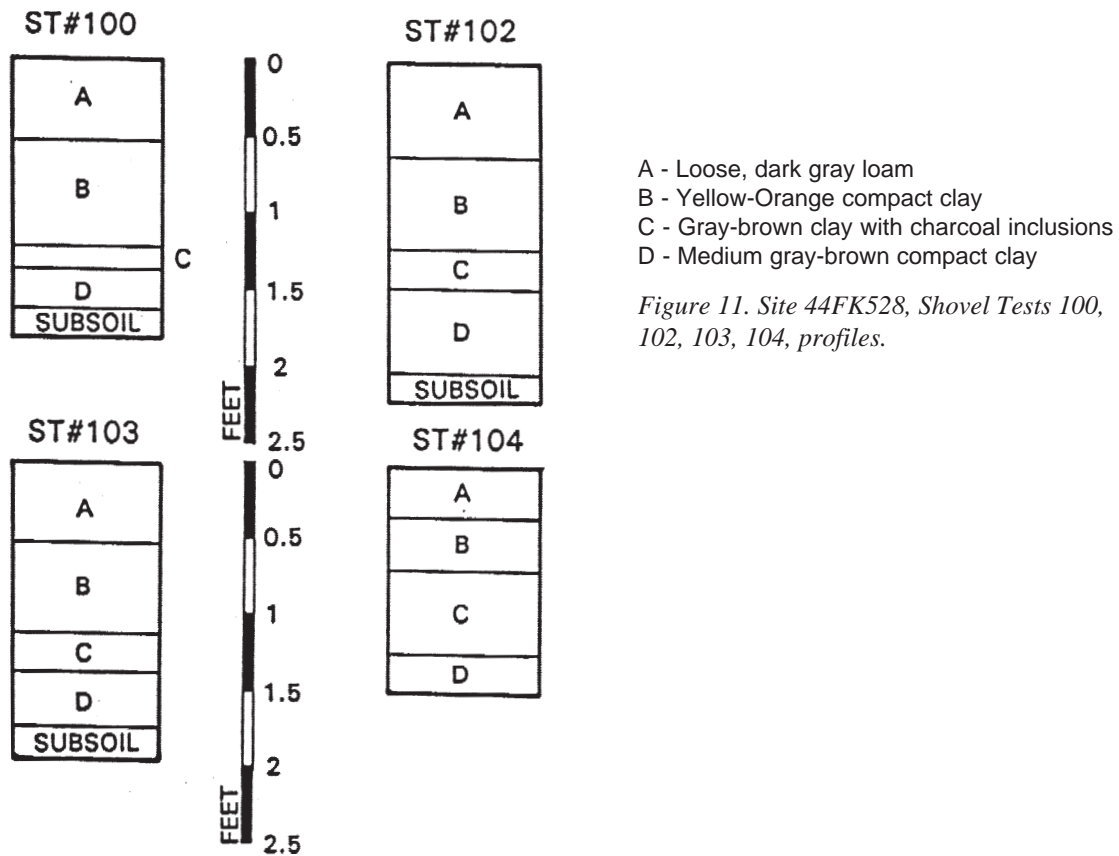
ST#100

A

B

C

D

SUBSOIL

0

0.5

1

1.5

2

FEET

2.5

ST#102

A

B

C

D

SUBSOIL

A - Loose, dark gray loam
B - Yellow-Orange compact clay
C - Gray-brown clay with charcoal inclusions
D - Medium gray-brown compact clay

Figure 11. Site 44FK528, Shovel Tests 100, 102, 103, 104, profiles.

ST#103

A

B

C

D

SUBSOIL

0

0.5

1

1.5

2

FEET

2.5

ST#104

A

B

C

D